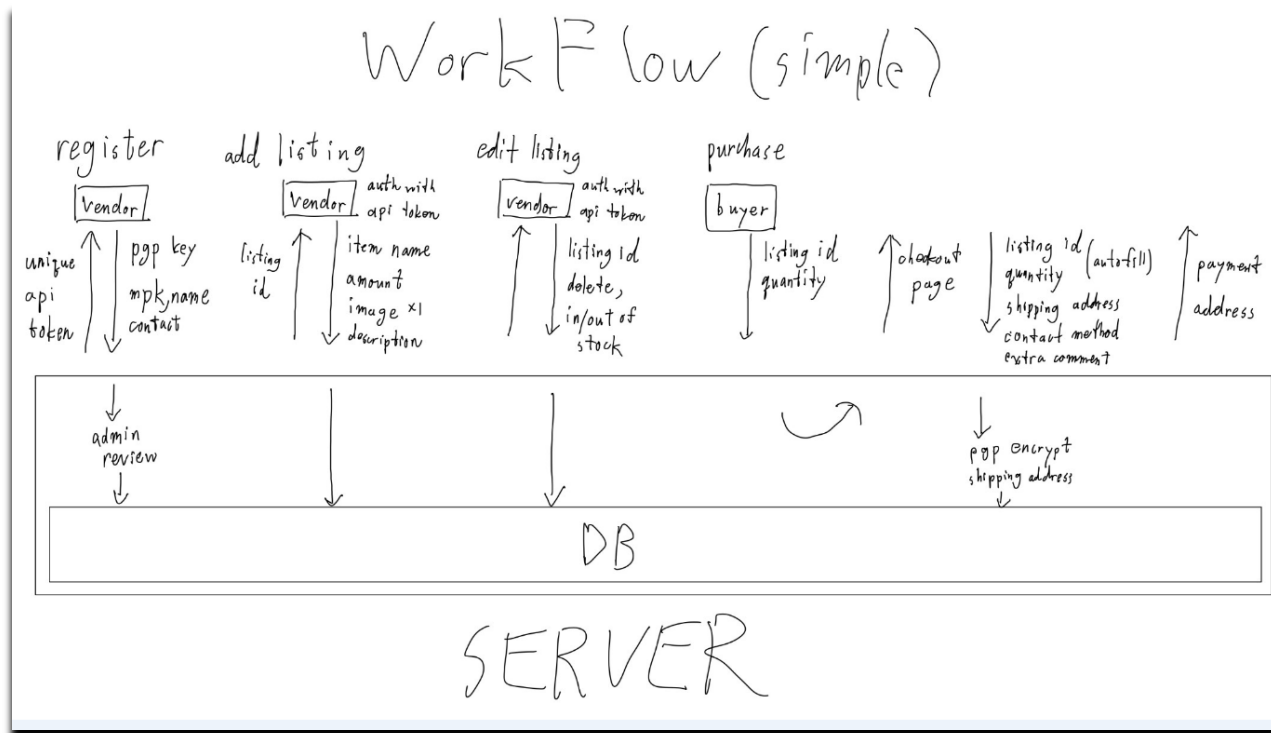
WorkFlow (simple)

register
vendor
unique api token
pgp key
mpk, name
contact

add listing
vendor
auth with api token
listing id
item name
amount
image x1
description

edit listing
vendor
auth with api token
listing id
delete,
in/out of stock

purchase
buyer
listing id
quantity
checkout page
listing id (autofill)
quantity
shipping address
contact method
extra comment
payment address

admin review

pgp encrypt shipping address

DB

SERVER